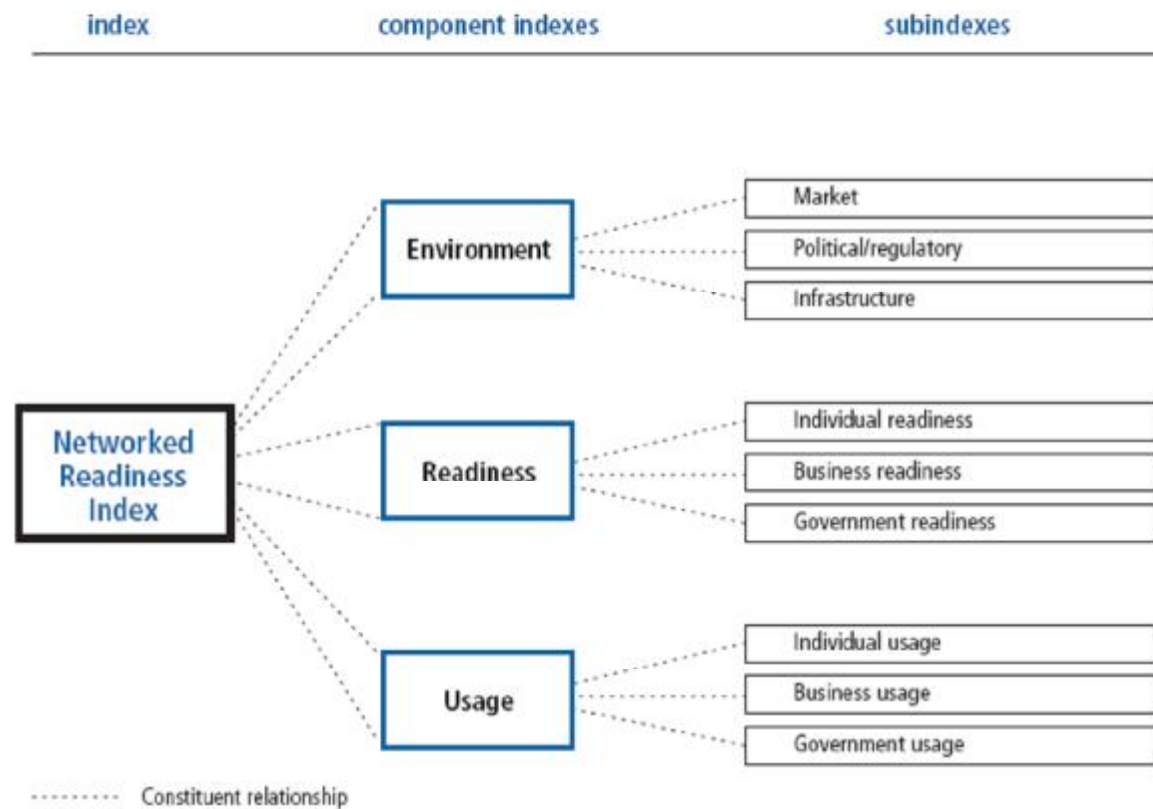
index

component indexes

subindexes

Networked Readiness Index

Environment

Market

Political/regulatory

Infrastructure

Readiness

Individual readiness

Business readiness

Government readiness

Usage

Individual usage

Business usage

Government usage

Constituent relationship